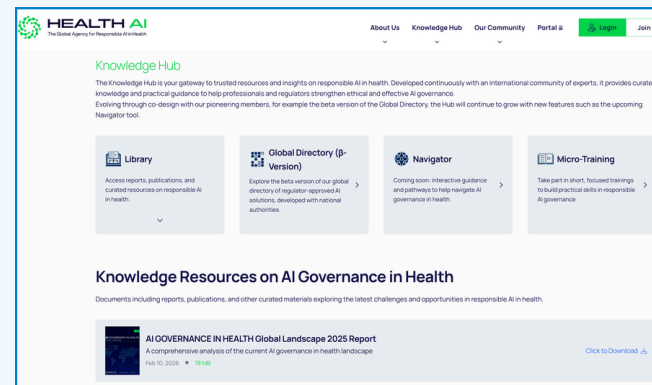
HEALTH AI
The Global Agency for Responsible AI in Health

About Us Knowledge Hub Our Community Portal Login Join

Knowledge Hub

The Knowledge Hub is your gateway to trusted resources and insights on responsible AI in health. Developed continuously with an international community of experts, it provides curate knowledge and practical guidance to help professionals and regulators strengthen ethical and effective AI governance.
Evolving through co-design with our pioneering members, for example the beta version of the Global Directory, the Hub will continue to grow with new features such as the upcoming Navigator tool.

Library
Access reports, publications, and curated resources on responsible AI in health.

Global Directory (β-Version)
Explore the beta version of our global directory of regulator-approved AI solutions, developed with national authorities.

Navigator
Coming soon: interactive guidance and pathways to help navigate AI governance in health.

Micro-Training
Take part in short, focused trainings to build practical skills in responsible AI governance

Knowledge Resources on AI Governance in Health

Documents including reports, publications, and other curated materials exploring the latest challenges and opportunities in responsible AI in health.

AI GOVERNANCE IN HEALTH Global Landscape 2025 Report
A comprehensive analysis of the current AI governance in health landscape
Feb 10, 2026 • 78 MB
Click to Download